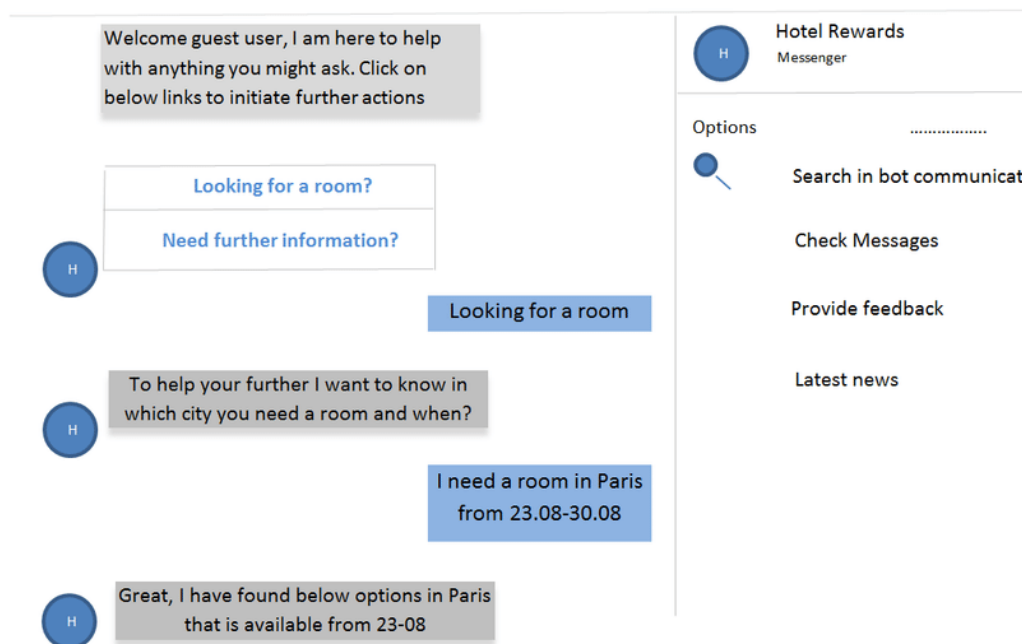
Welcome guest user, I am here to help with anything you might ask. Click on below links to initiate further actions

Looking for a room?

Need further information?

H

Looking for a room

H

To help your further I want to know in which city you need a room and when?

I need a room in Paris from 23.08-30.08

H

Great, I have found below options in Paris that is available from 23-08

H

Hotel Rewards

Messenger

Options ................

Search in bot communicat

Check Messages

Provide feedback

Latest news